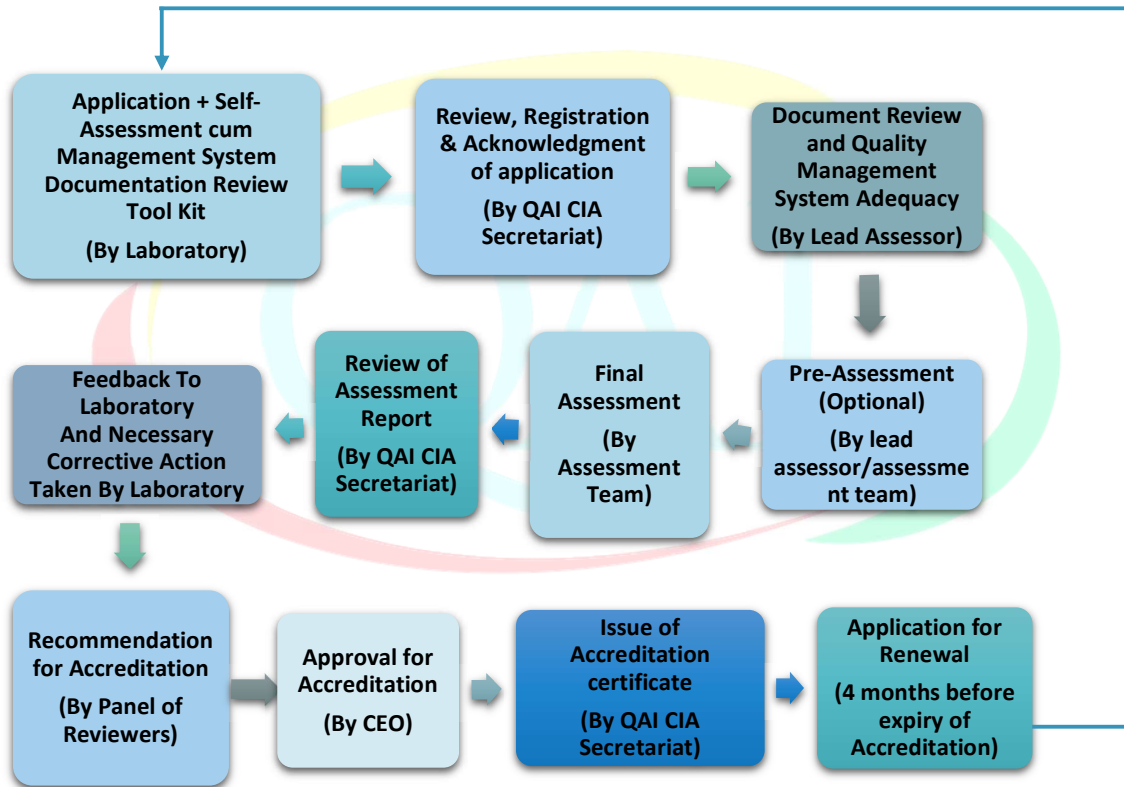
Application + Self-Assessment cum Management System Documentation Review Tool Kit

(By Laboratory)

Review, Registration & Acknowledgment of application

(By QAI CIA Secretariat)

Document Review and Quality Management System Adequacy

(By Lead Assessor)

Pre-Assessment (Optional)

(By lead assessor/assessment team)

Final Assessment

(By Assessment Team)

Review of Assessment Report

(By QAI CIA Secretariat)

Feedback To Laboratory And Necessary Corrective Action Taken By Laboratory

Recommendation for Accreditation

(By Panel of Reviewers)

Approval for Accreditation

(By CEO)

Issue of Accreditation certificate

(By QAI CIA Secretariat)

Application for Renewal

(4 months before expiry of Accreditation)